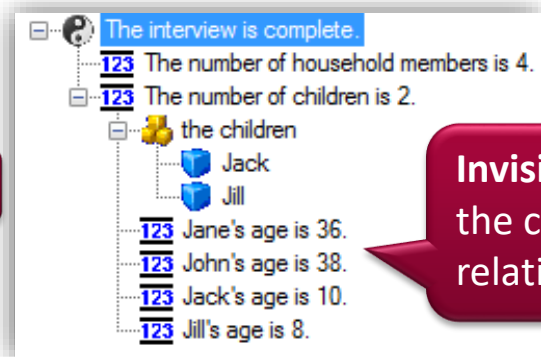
The interview is complete.
123 The number of household members is 4.
123 The number of children is 2.
the children
Jack
Jill
123 Jane's age is 36.
123 John's age is 38.
123 Jack's age is 10.
123 Jill's age is 8.

Invisi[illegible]
the c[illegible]
relati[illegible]